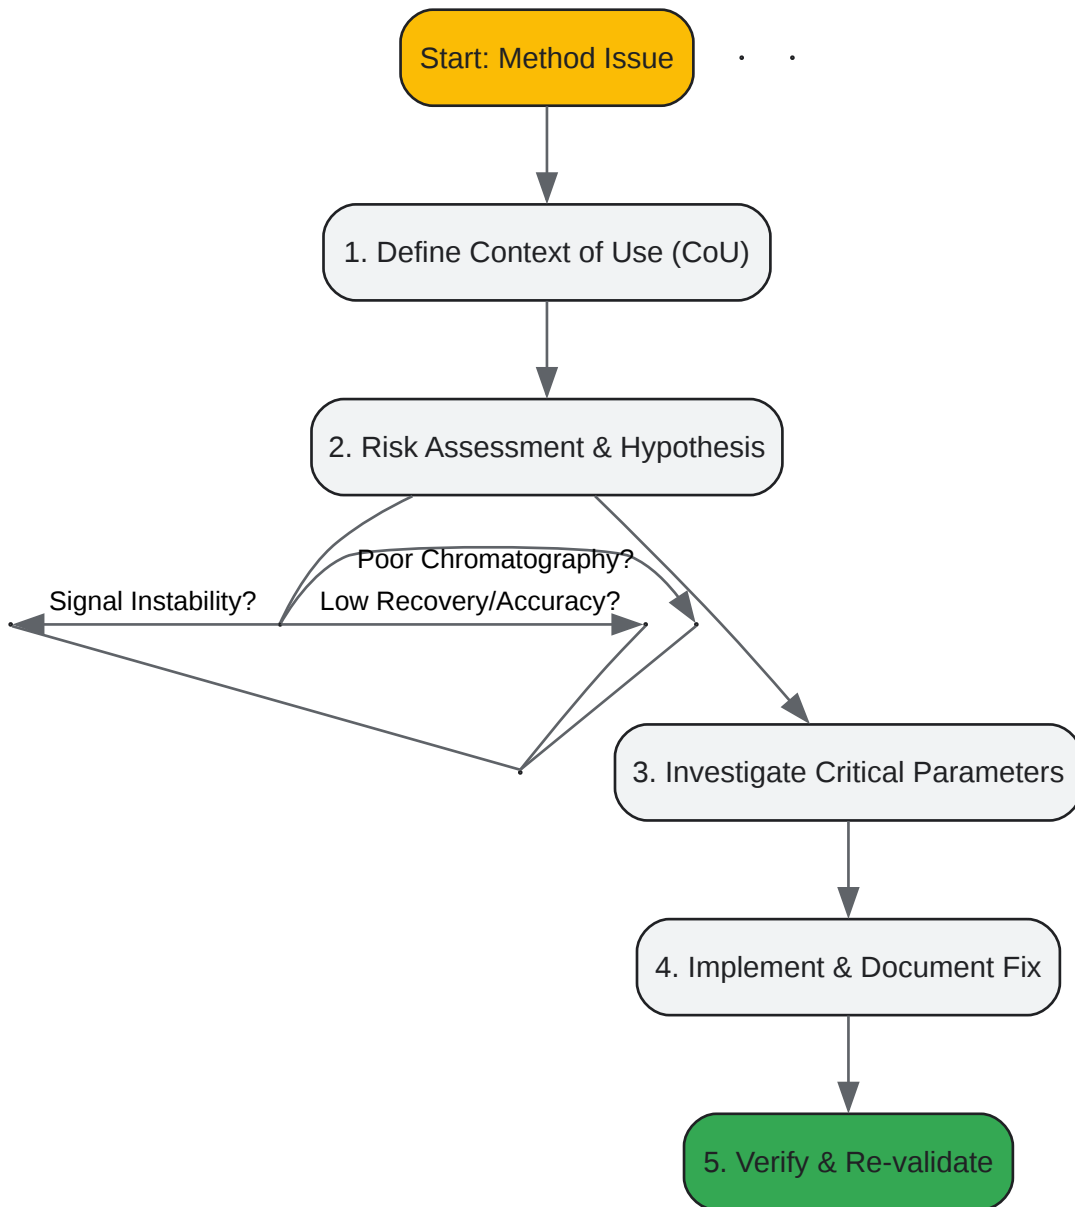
Start: Method Issue

1. Define Context of Use (CoU)

2. Risk Assessment & Hypothesis

Poor Chromatography?

Signal Instability?

Low Recovery/Accuracy?

3. Investigate Critical Parameters

4. Implement & Document Fix

5. Verify & Re-validate